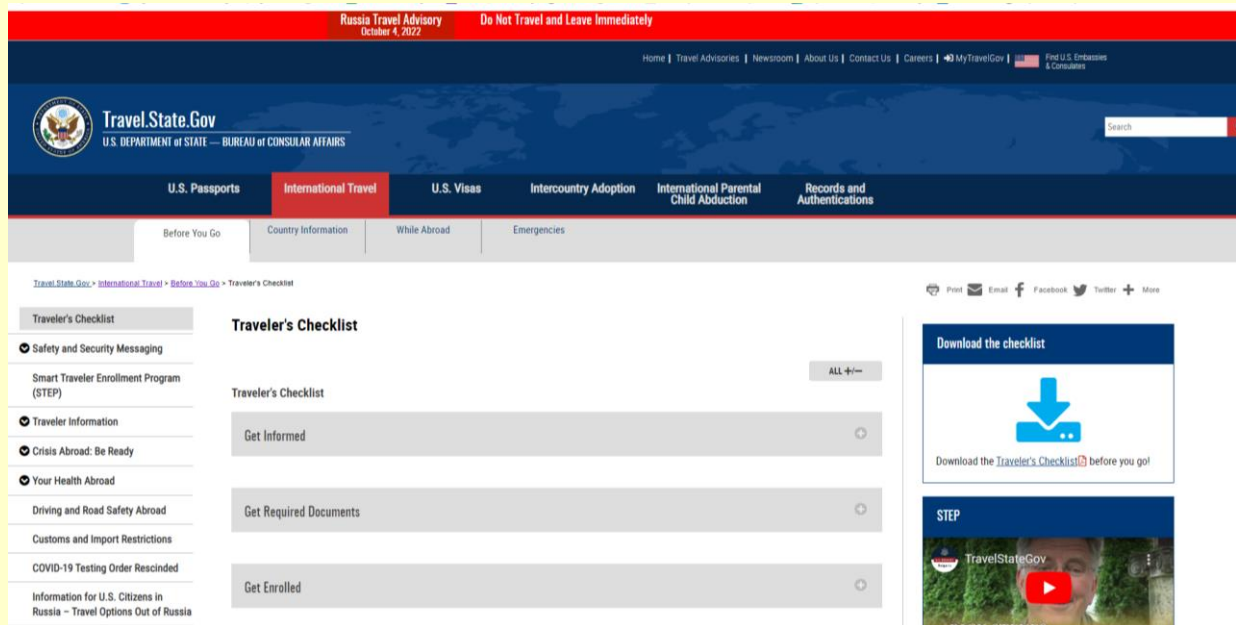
Russia Travel Advisory
October 4, 2022

Do Not Travel and Leave Immediately

Home | Travel Advisories | Newsroom | About Us | Contact Us | Careers | MyTravelGov | Find U.S. Embassies & Consulates

Travel.State.Gov
U.S. DEPARTMENT of STATE — BUREAU of CONSULAR AFFAIRS

Search

U.S. Passports | International Travel | U.S. Visas | Intercountry Adoption | International Parental Child Abduction | Records and Authentications

Before You Go | Country Information | While Abroad | Emergencies

Travel.State.Gov > International Travel > Before You Go > Traveler's Checklist

Print | Email | Facebook | Twitter | More

Traveler's Checklist
Safety and Security Messaging
Smart Traveler Enrollment Program (STEP)
Traveler Information
Crisis Abroad: Be Ready
Your Health Abroad
Driving and Road Safety Abroad
Customs and Import Restrictions
COVID-19 Testing Order Rescinded
Information for U.S. Citizens in Russia – Travel Options Out of Russia

Traveler's Checklist

ALL +/−

Traveler's Checklist

Get Informed

Get Required Documents

Get Enrolled

Download the checklist

Download the Traveler's Checklist before you go!

STEP

TravelStateGov